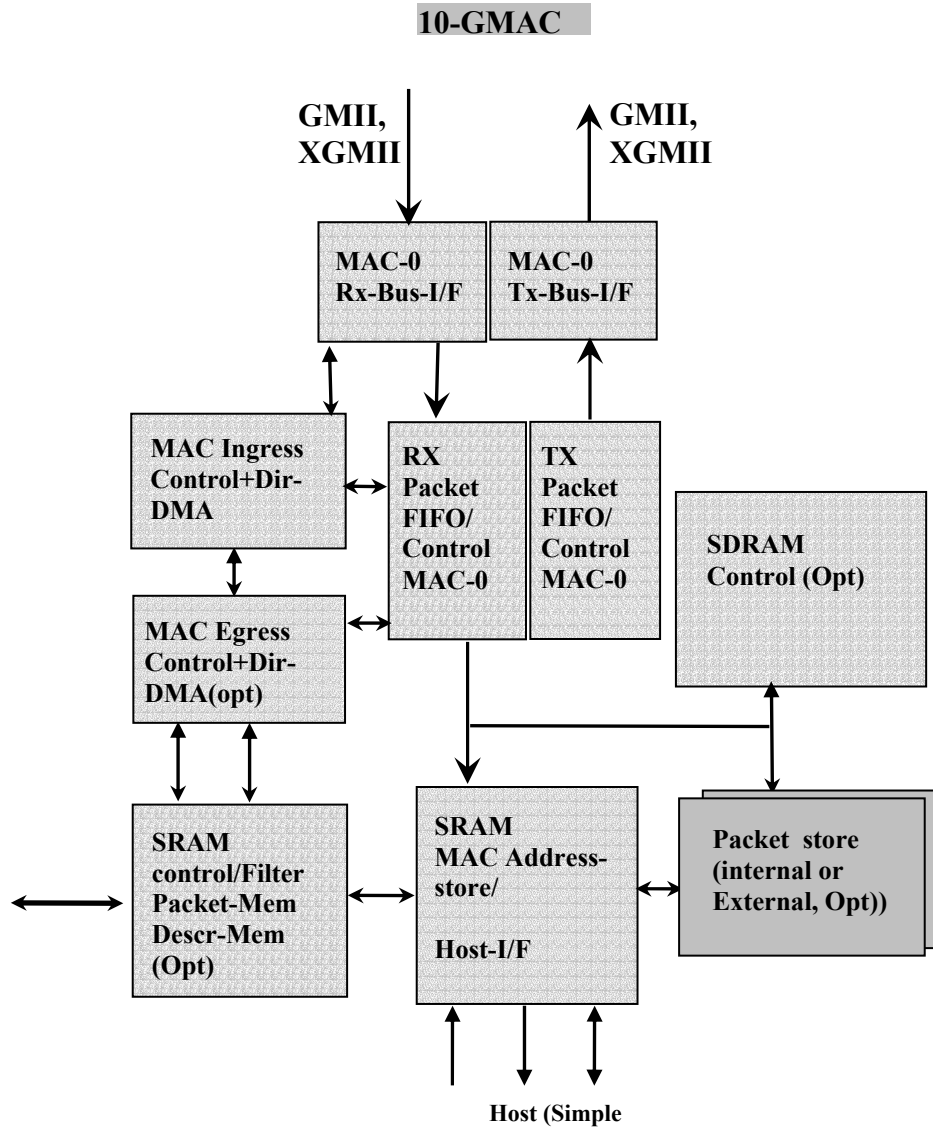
10-GMAC

GMII,
XGMII

GMII,
XGMII

MAC-0
Rx-Bus-I/F

MAC-0
Tx-Bus-I/F

MAC Ingress
Control+Dir-DMA

RX
Packet
FIFO/
Control
MAC-0

TX
Packet
FIFO/
Control
MAC-0

SDRAM
Control (Opt)

MAC Egress
Control+Dir-DMA(opt)

SRAM
control/Filter
Packet-Mem
Descr-Mem
(Opt)

SRAM
MAC Address-store/

Host-I/F

Packet store
(internal or
External, Opt))

Host (Simple